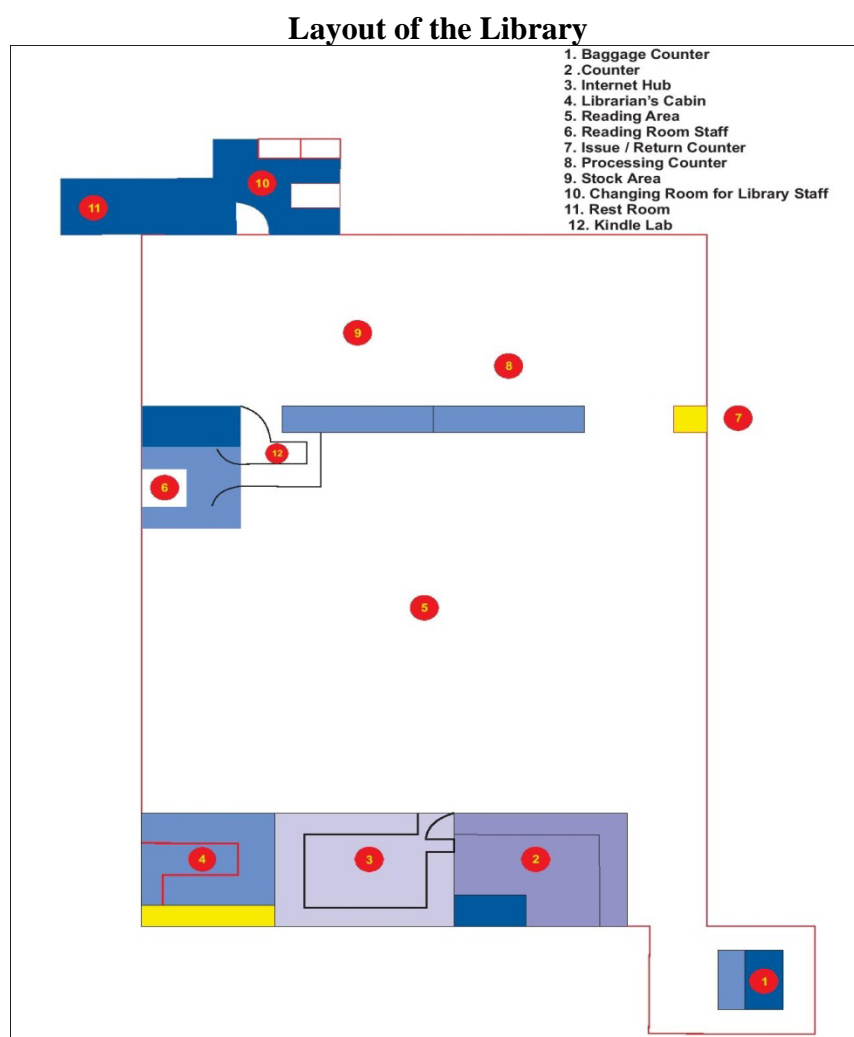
Layout of the Library

1. Baggage Counter
2 .Counter
3. Internet Hub
4. Librarian's Cabin
5. Reading Area
6. Reading Room Staff
7. Issue / Return Counter
8. Processing Counter
9. Stock Area
10. Changing Room for Library Staff
11. Rest Room
12. Kindle Lab

11
10
9
8
7
12
6
5
4
3
2
1